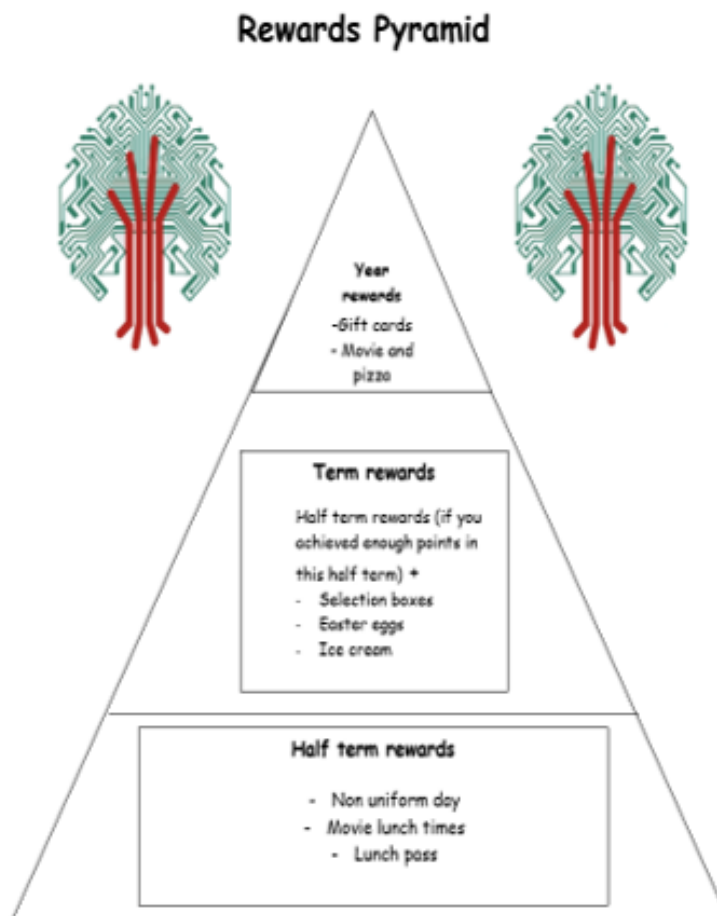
Rewards Pyramid

Year rewards
-Gift cards
- Movie and pizza

Term rewards

Half term rewards (if you achieved enough points in this half term) +
- Selection boxes
- Easter eggs
- Ice cream

Half term rewards

- Non uniform day
- Movie lunch times
- Lunch pass